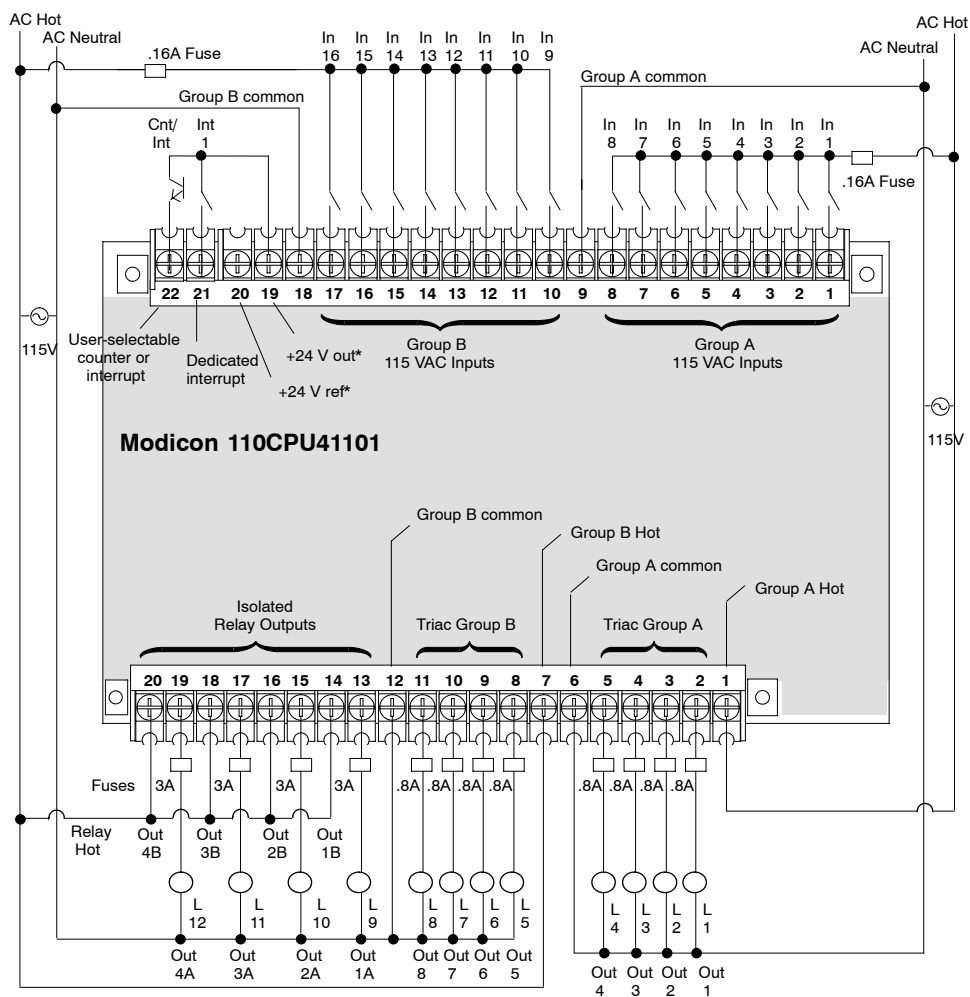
AC Hot
AC Neutral
.16A Fuse
In 16 In 15 In 14 In 13 In 12 In 11 In 10 In 9
AC Hot
AC Neutral
Group A common
Group B common
Cnt/ Int
Int 1
In 8 In 7 In 6 In 5 In 4 In 3 In 2 In 1
.16A Fuse

22 21 20 19 18 17 16 15 14 13 12 11 10 9 8 7 6 5 4 3 2 1

115V
User-selectable counter or interrupt
Dedicated interrupt
+24 V out*
+24 V ref*
Group B 115 VAC Inputs
Group A 115 VAC Inputs

Modicon 110CPU41101

115V

Group B common
Group B Hot
Group A common
Group A Hot
Isolated Relay Outputs
Triac Group B
Triac Group A

20 19 18 17 16 15 14 13 12 11 10 9 8 7 6 5 4 3 2 1

Fuses
3A 3A 3A 3A
.8A .8A .8A .8A
.8A .8A .8A .8A
Relay Hot
Out 4B
Out 3B
Out 2B
Out 1B
L 12
L 11
L 10
L 9
L 8
L 7
L 6
L 5
L 4
L 3
L 2
L 1
Out 4A
Out 3A
Out 2A
Out 1A
Out 8
Out 7
Out 6
Out 5
Out 4
Out 3
Out 2
Out 1